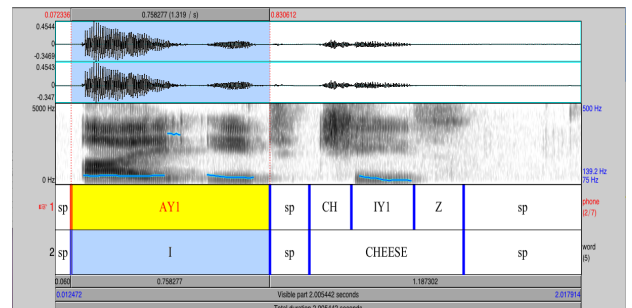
0.072336
0.758277 (1.319 / s)
0.830612
0.4544
0
-0.3469
0.4543
0
-0.347
5000 Hz
500 Hz
0 Hz
139.2 Hz
75 Hz
1
sp
AY1
sp
CH
IY1
Z
sp
phone
(2/7)
2
sp
I
sp
CHEESE
sp
word
(5)
0.060
0.758277
1.187302
0.012472
Visible part 2.005442 seconds
2.017914
Total duration 2.005442 seconds